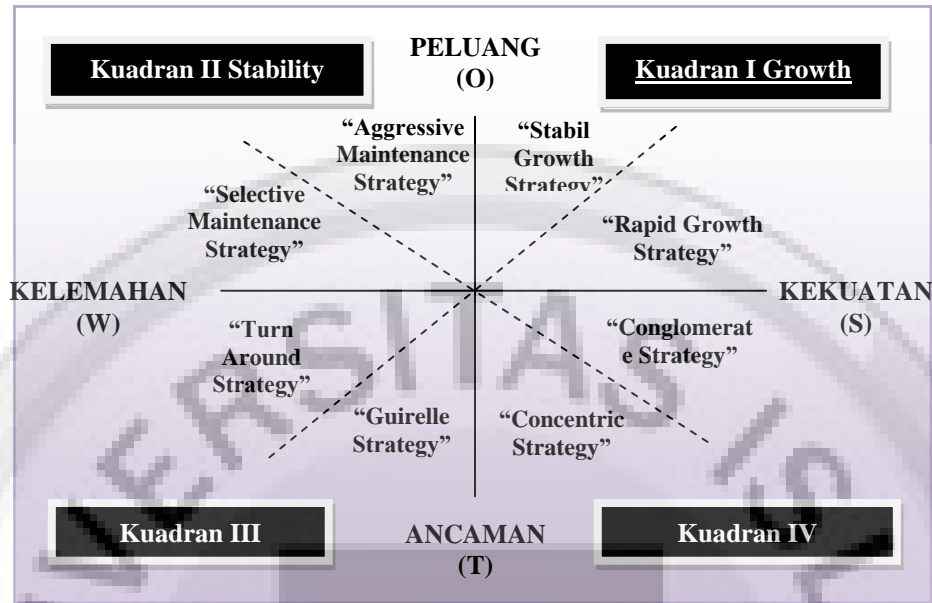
Kuadran II Stability

PELUANG
(O)

Kuadran I Growth

"Aggressive Maintenance Strategy"

"Stabil Growth Strategy"

"Selective Maintenance Strategy"

"Rapid Growth Strategy"

KELEMAHAN
(W)

KEKUATAN
(S)

"Turn Around Strategy"

"Conglomerat e Strategy"

"Guirelle Strategy"

"Concentric Strategy"

Kuadran III

ANCAMAN
(T)

Kuadran IV